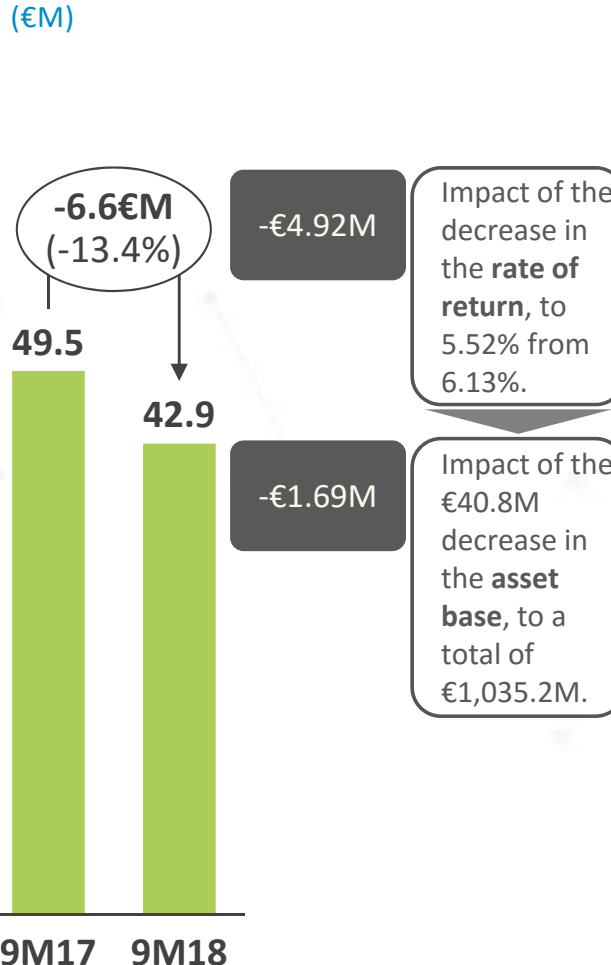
(€M)

-6.6€M
(-13.4%)

49.5

42.9

-€4.92M

Impact of the decrease in the **rate of return**, to 5.52% from 6.13%.

-€1.69M

Impact of the €40.8M decrease in the **asset base**, to a total of €1,035.2M.

9M17 9M18